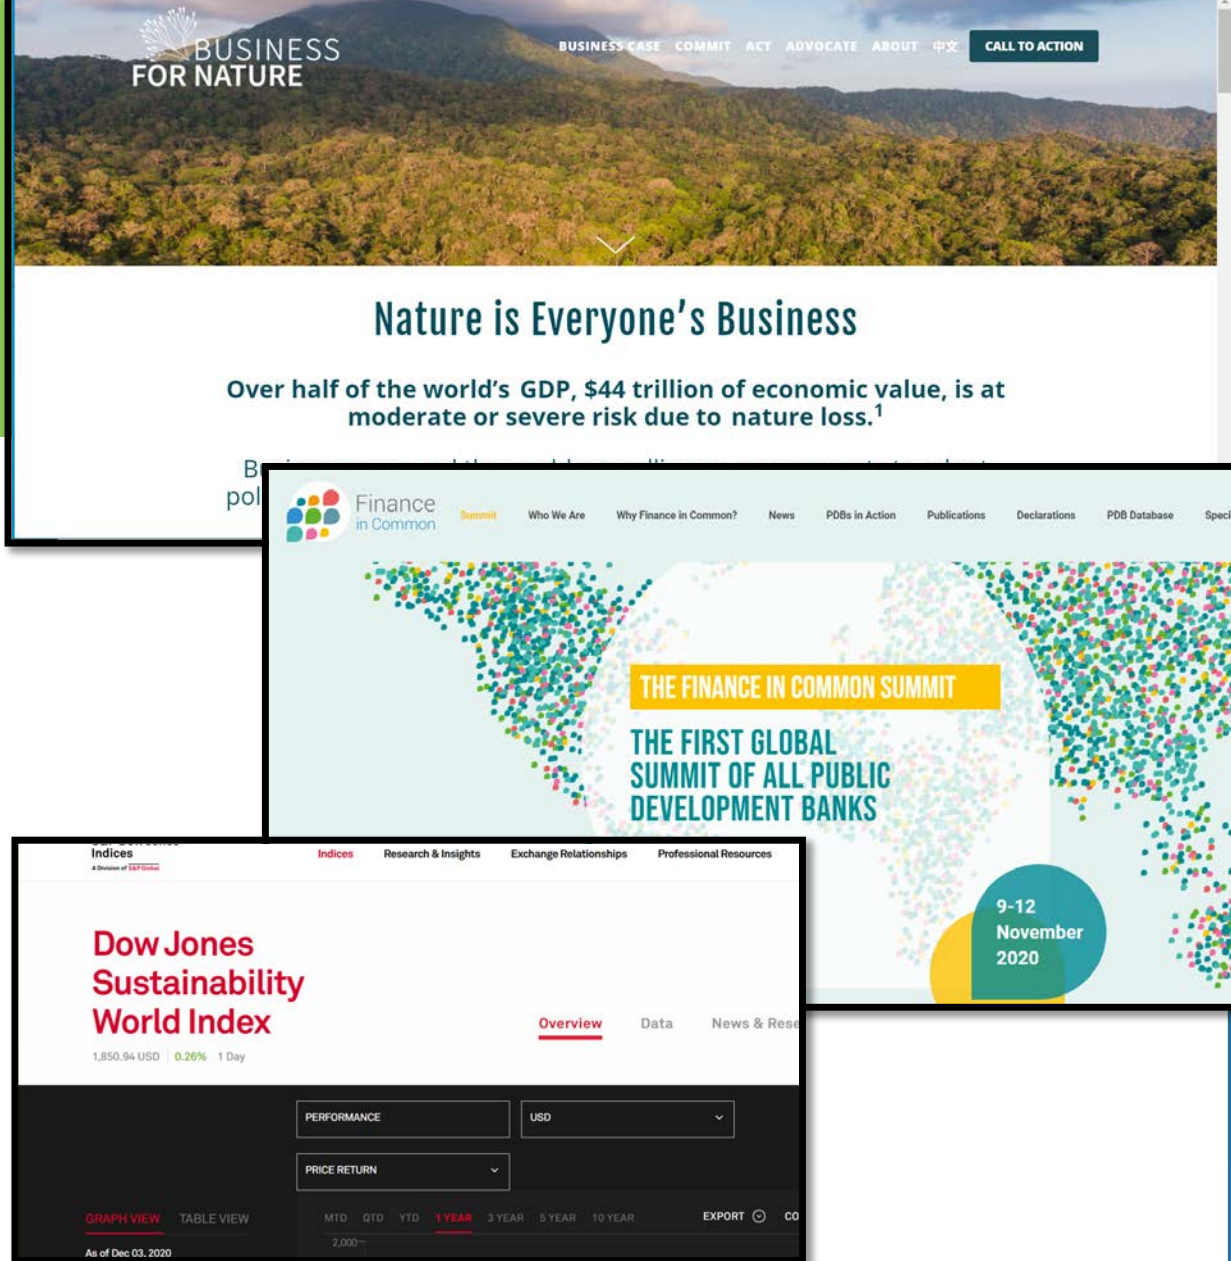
BUSINESS FOR NATURE

BUSINESS CASE COMMIT ACT ADVOCATE ABOUT 中文 CALL TO ACTION

Nature is Everyone's Business

Over half of the world's GDP, $44 trillion of economic value, is at moderate or severe risk due to nature loss.$^1$

B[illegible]
pol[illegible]

Finance in Common

Summit Who We Are Why Finance in Common? News PDBs in Action Publications Declarations PDB Database Speci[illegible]

THE FINANCE IN COMMON SUMMIT

THE FIRST GLOBAL SUMMIT OF ALL PUBLIC DEVELOPMENT BANKS

9-12 November 2020

Indices
A Division of S&P Global

Indices Research & Insights Exchange Relationships Professional Resources

Dow Jones Sustainability World Index

1,850.94 USD 0.26% 1 Day

Overview Data News & Rese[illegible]

PERFORMANCE

USD

PRICE RETURN

GRAPH VIEW TABLE VIEW

MTD QTD YTD 1 YEAR 3 YEAR 5 YEAR 10 YEAR

EXPORT CO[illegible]

As of Dec 03, 2020

2,000